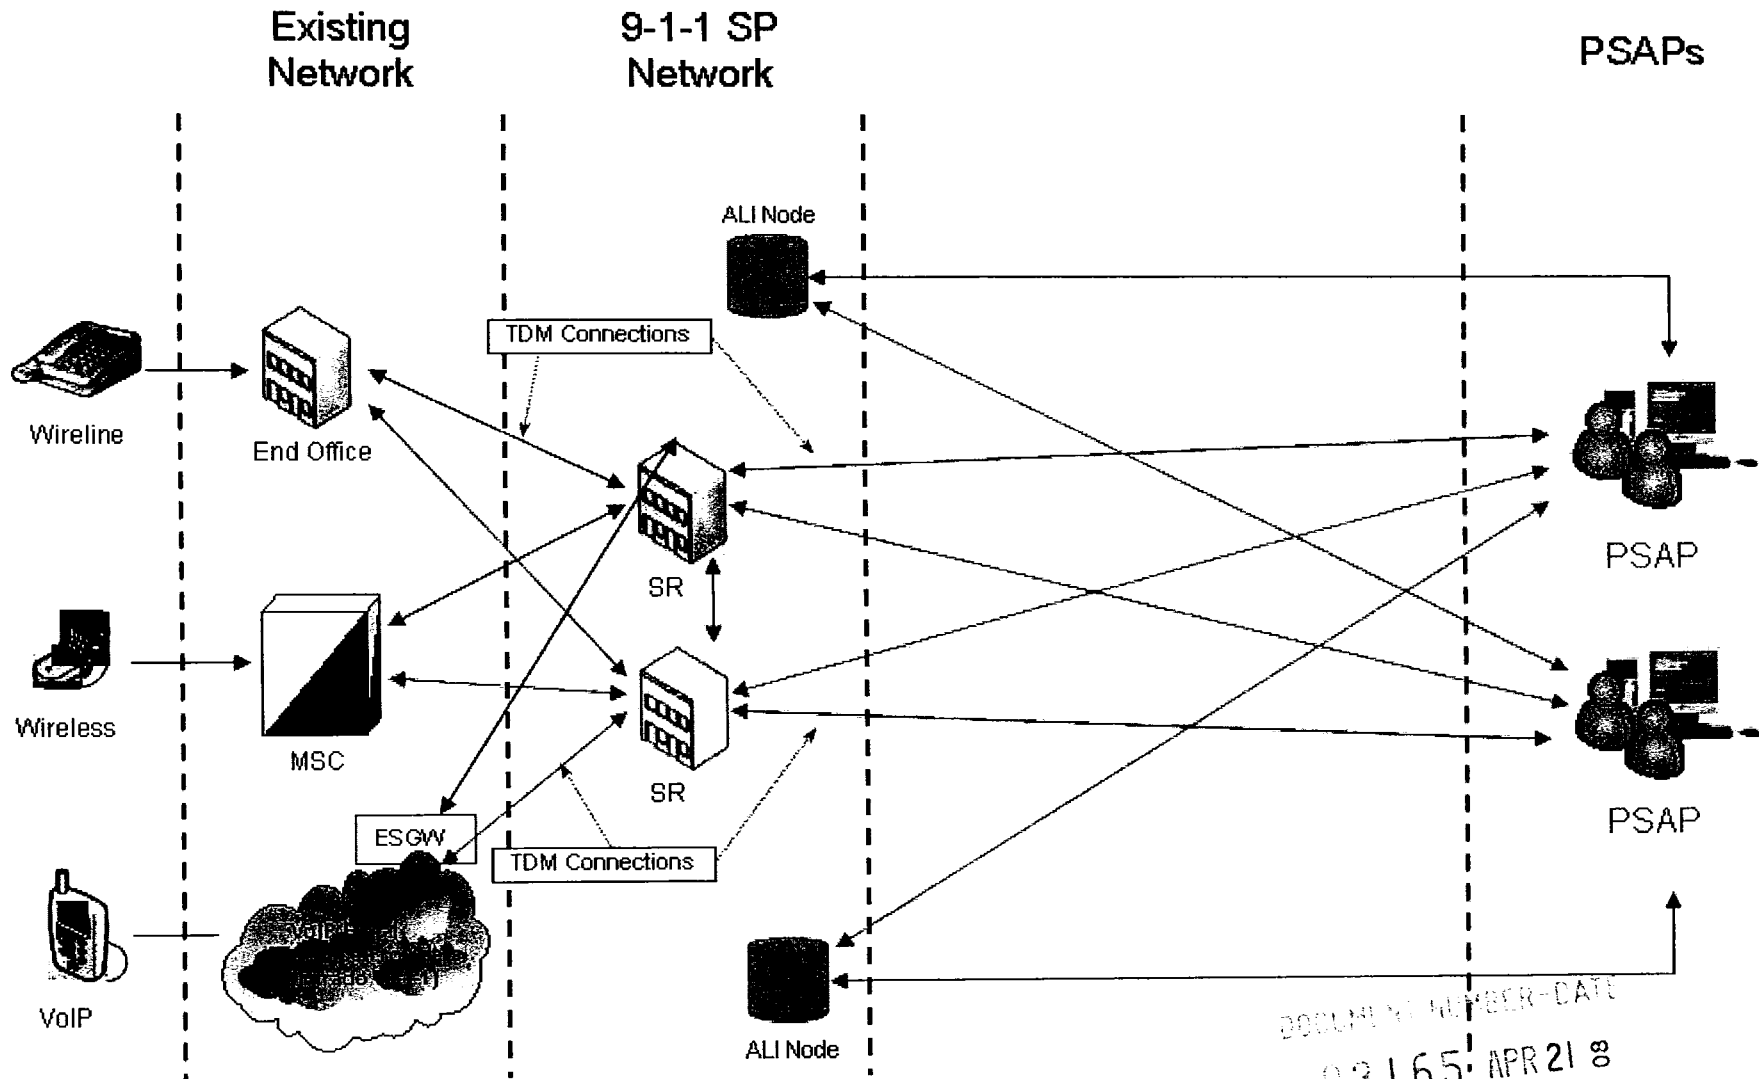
Existing Network

9-1-1 SP Network

PSAPs

ALI Node

TDM Connections

Wireline

End Office

SR

PSAP

Wireless

MSC

SR

PSAP

ESGW

TDM Connections

VoIP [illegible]

VoIP

ALI Node

DOCUMENT NUMBER-DATE

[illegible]3165 APR 21 08